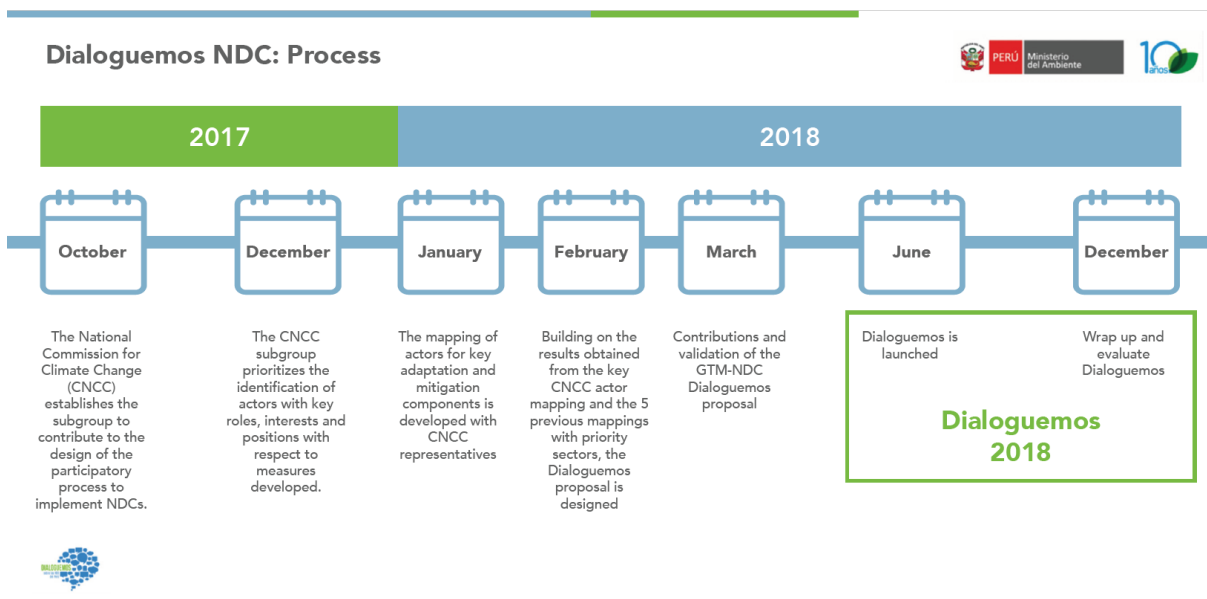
Dialoguemos NDC: Process

PERÚ Ministerio del Ambiente

10 años

2017

2018

October

December

January

February

March

June

December

The National Commission for Climate Change (CNCC) establishes the subgroup to contribute to the design of the participatory process to implement NDCs.

The CNCC subgroup prioritizes the identification of actors with key roles, interests and positions with respect to measures developed.

The mapping of actors for key adaptation and mitigation components is developed with CNCC representatives

Building on the results obtained from the key CNCC actor mapping and the 5 previous mappings with priority sectors, the Dialoguemos proposal is designed

Contributions and validation of the GTM-NDC Dialoguemos proposal

Dialoguemos is launched

Wrap up and evaluate Dialoguemos

Dialoguemos 2018

DIALOGUEMOS